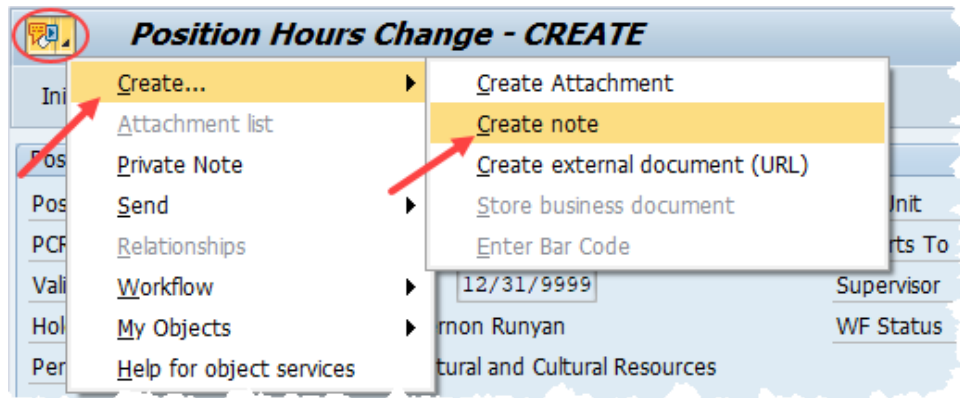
Position Hours Change - CREATE

Ini

Pos

Pos

PCR

Vali

Hol

Per

Create...

Attachment list

Private Note

Send

Relationships

Workflow

My Objects

Help for object services

Create Attachment

Create note

Create external document (URL)

Store business document

Enter Bar Code

12/31/9999

rnon Runyan

tural and Cultural Resources

Unit

rts To

Supervisor

WF Status